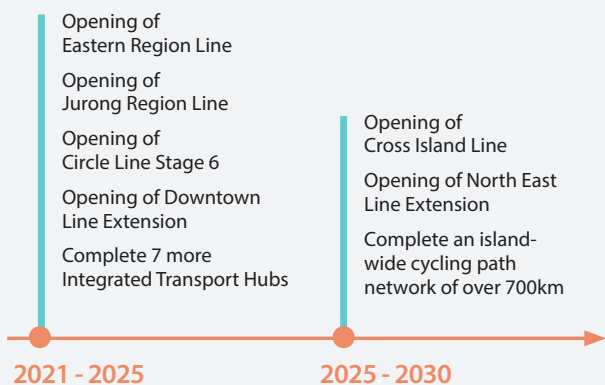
Opening of Eastern Region Line

Opening of Jurong Region Line

Opening of Circle Line Stage 6

Opening of Downtown Line Extension

Complete 7 more Integrated Transport Hubs

Opening of Cross Island Line

Opening of North East Line Extension

Complete an island-wide cycling path network of over 700km

2021 - 2025

2025 - 2030